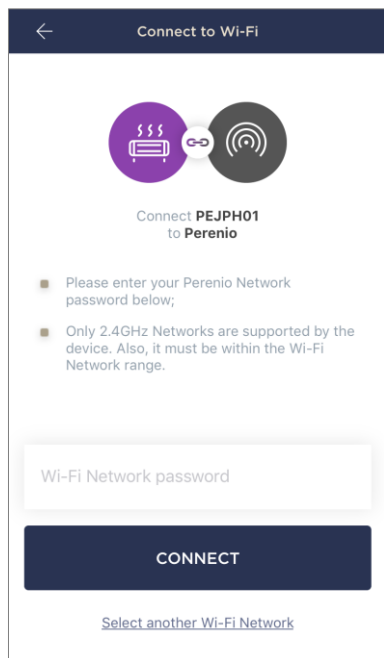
Connect to Wi-Fi

Connect **PEJPH01** to **Perenio**

Please enter your Perenio Network password below;

Only 2.4GHz Networks are supported by the device. Also, it must be within the Wi-Fi Network range.

Wi-Fi Network password

CONNECT

Select another Wi-Fi Network